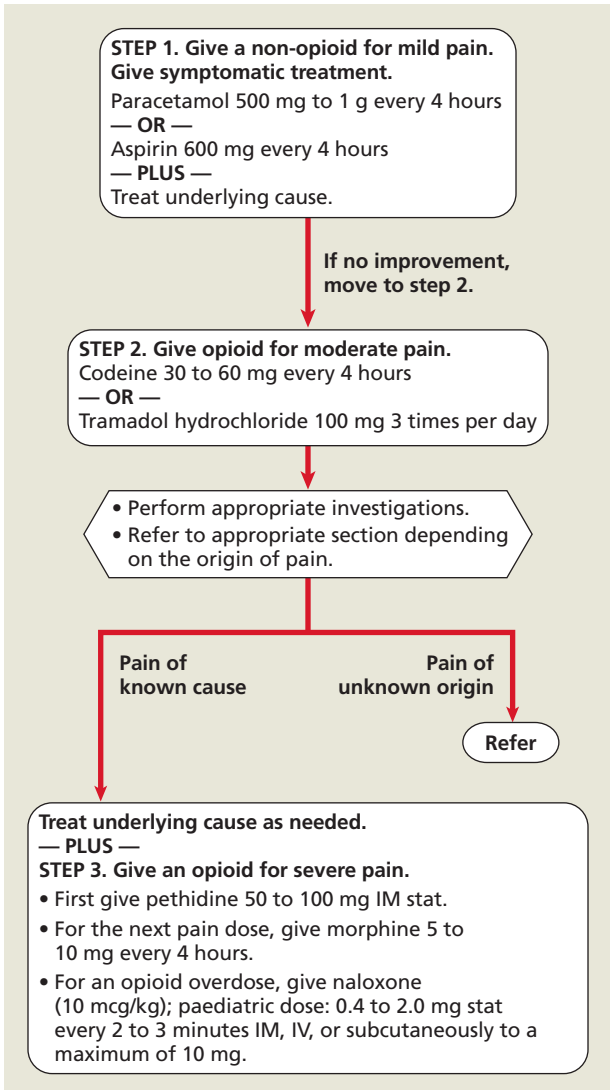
**STEP 1. Give a non-opioid for mild pain. Give symptomatic treatment.**
Paracetamol 500 mg to 1 g every 4 hours
**— OR —**
Aspirin 600 mg every 4 hours
**— PLUS —**
Treat underlying cause.

**If no improvement, move to step 2.**

**STEP 2. Give opioid for moderate pain.**
Codeine 30 to 60 mg every 4 hours
**— OR —**
Tramadol hydrochloride 100 mg 3 times per day

• Perform appropriate investigations.
• Refer to appropriate section depending on the origin of pain.

**Pain of known cause**

**Pain of unknown origin**

**Refer**

**Treat underlying cause as needed.**
**— PLUS —**
**STEP 3. Give an opioid for severe pain.**
• First give pethidine 50 to 100 mg IM stat.
• For the next pain dose, give morphine 5 to 10 mg every 4 hours.
• For an opioid overdose, give naloxone (10 mcg/kg); paediatric dose: 0.4 to 2.0 mg stat every 2 to 3 minutes IM, IV, or subcutaneously to a maximum of 10 mg.